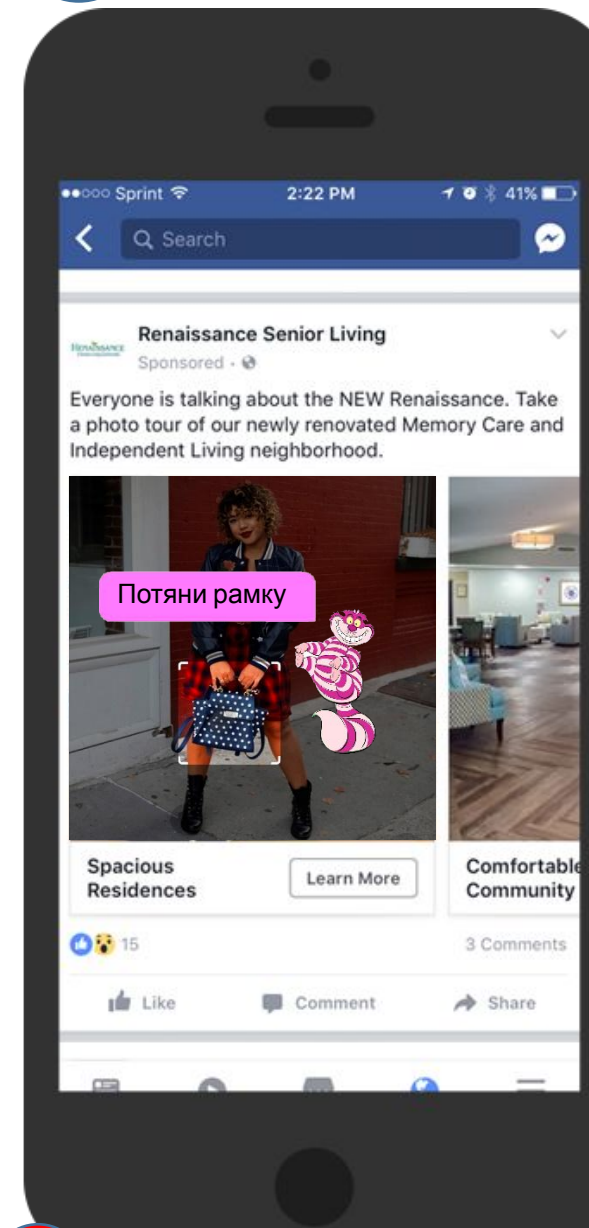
●●○○○ Sprint 2:22 PM 41%

Search

Renaissance Senior Living
Sponsored ·

Everyone is talking about the NEW Renaissance. Take a photo tour of our newly renovated Memory Care and Independent Living neighborhood.

Потяни рамку

Spacious Residences

Learn More

Comfortable Community

15

3 Comments

Like

Comment

Share